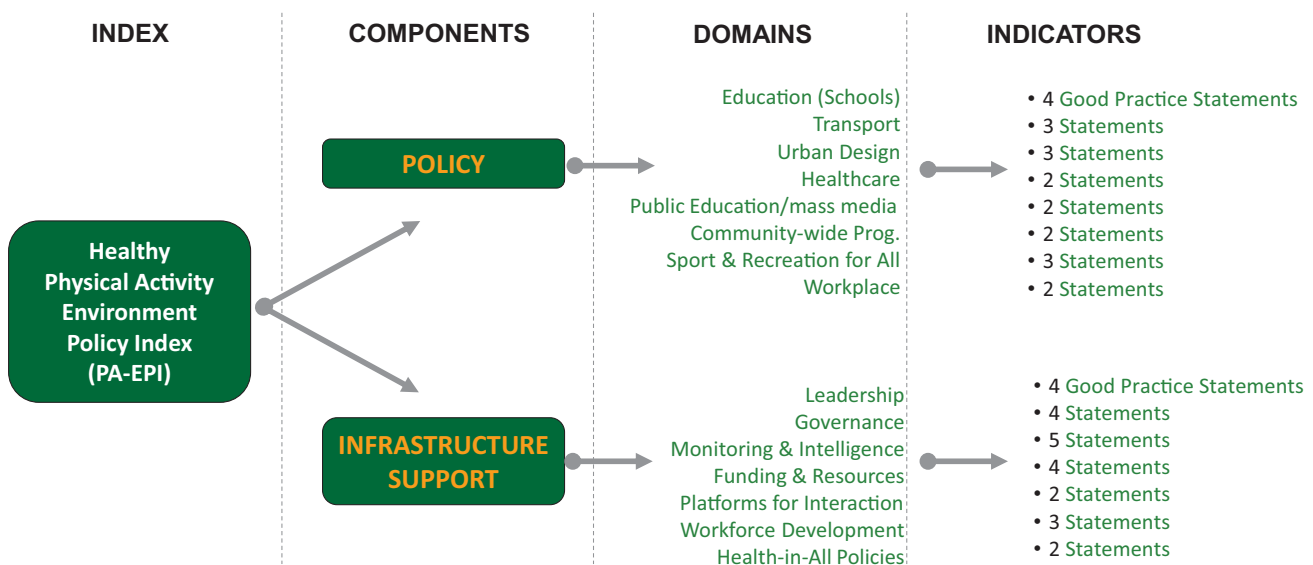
INDEX

COMPONENTS

DOMAINS

INDICATORS

Healthy Physical Activity Environment Policy Index (PA-EPI)

POLICY

Education (Schools)
Transport
Urban Design
Healthcare
Public Education/mass media
Community-wide Prog.
Sport & Recreation for All
Workplace

• 4 Good Practice Statements
• 3 Statements
• 3 Statements
• 2 Statements
• 2 Statements
• 2 Statements
• 3 Statements
• 2 Statements

INFRASTRUCTURE SUPPORT

Leadership
Governance
Monitoring & Intelligence
Funding & Resources
Platforms for Interaction
Workforce Development
Health-in-All Policies

• 4 Good Practice Statements
• 4 Statements
• 5 Statements
• 4 Statements
• 2 Statements
• 3 Statements
• 2 Statements